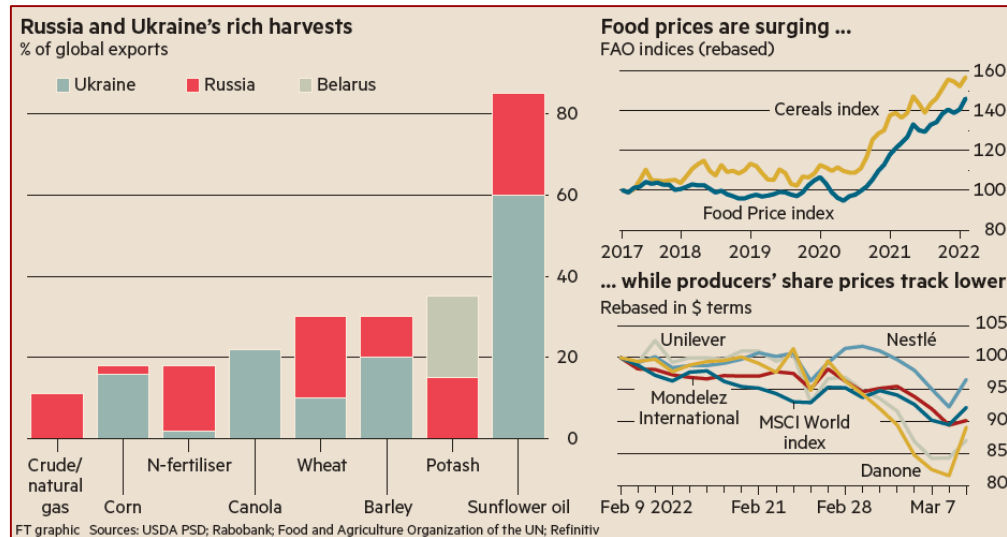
Russia and Ukraine's rich harvests
% of global exports

Ukraine Russia Belarus

80
60
40
20
0

Crude/natural gas
Corn
N-fertiliser
Canola
Wheat
Barley
Potash
Sunflower oil

Food prices are surging ...
FAO indices (rebased)

160
140
120
100
80

Cereals index
Food Price index

2017 2018 2019 2020 2021 2022

... while producers' share prices track lower
Rebased in $ terms

105
100
95
90
85
80

Unilever
Nestlé
Mondelez International
MSCI World index
Danone

Feb 9 2022 Feb 21 Feb 28 Mar 7

FT graphic Sources: USDA PSD; Rabobank; Food and Agriculture Organization of the UN; Refinitiv